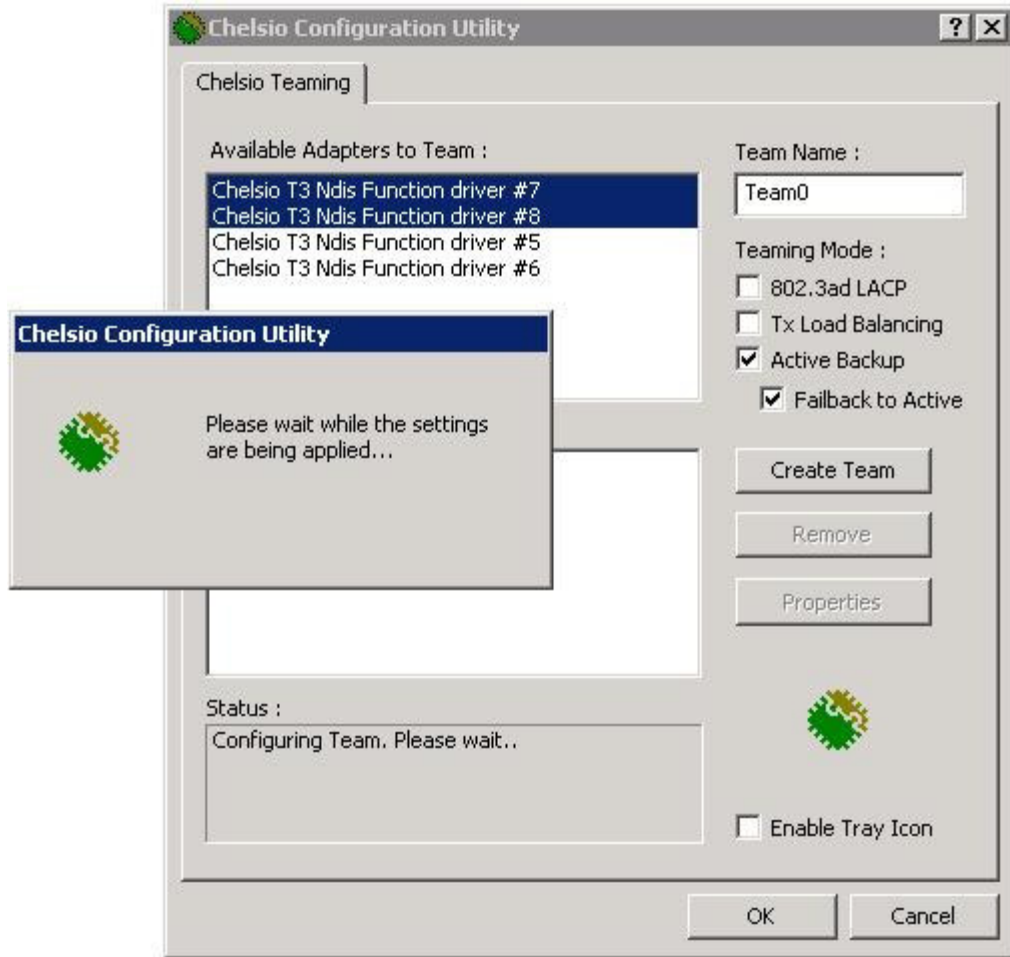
Chelsio Configuration Utility

?

Chelsio Teaming

Available Adapters to Team :

Chelsio T3 Ndis Function driver #7
Chelsio T3 Ndis Function driver #8
Chelsio T3 Ndis Function driver #5
Chelsio T3 Ndis Function driver #6

Chelsio Configuration Utility

Please wait while the settings are being applied...

Team Name :

Team0

Teaming Mode :

802.3ad LACP

Tx Load Balancing

Active Backup

Failback to Active

Create Team

Remove

Properties

Status :

Configuring Team. Please wait..

Enable Tray Icon

OK

Cancel